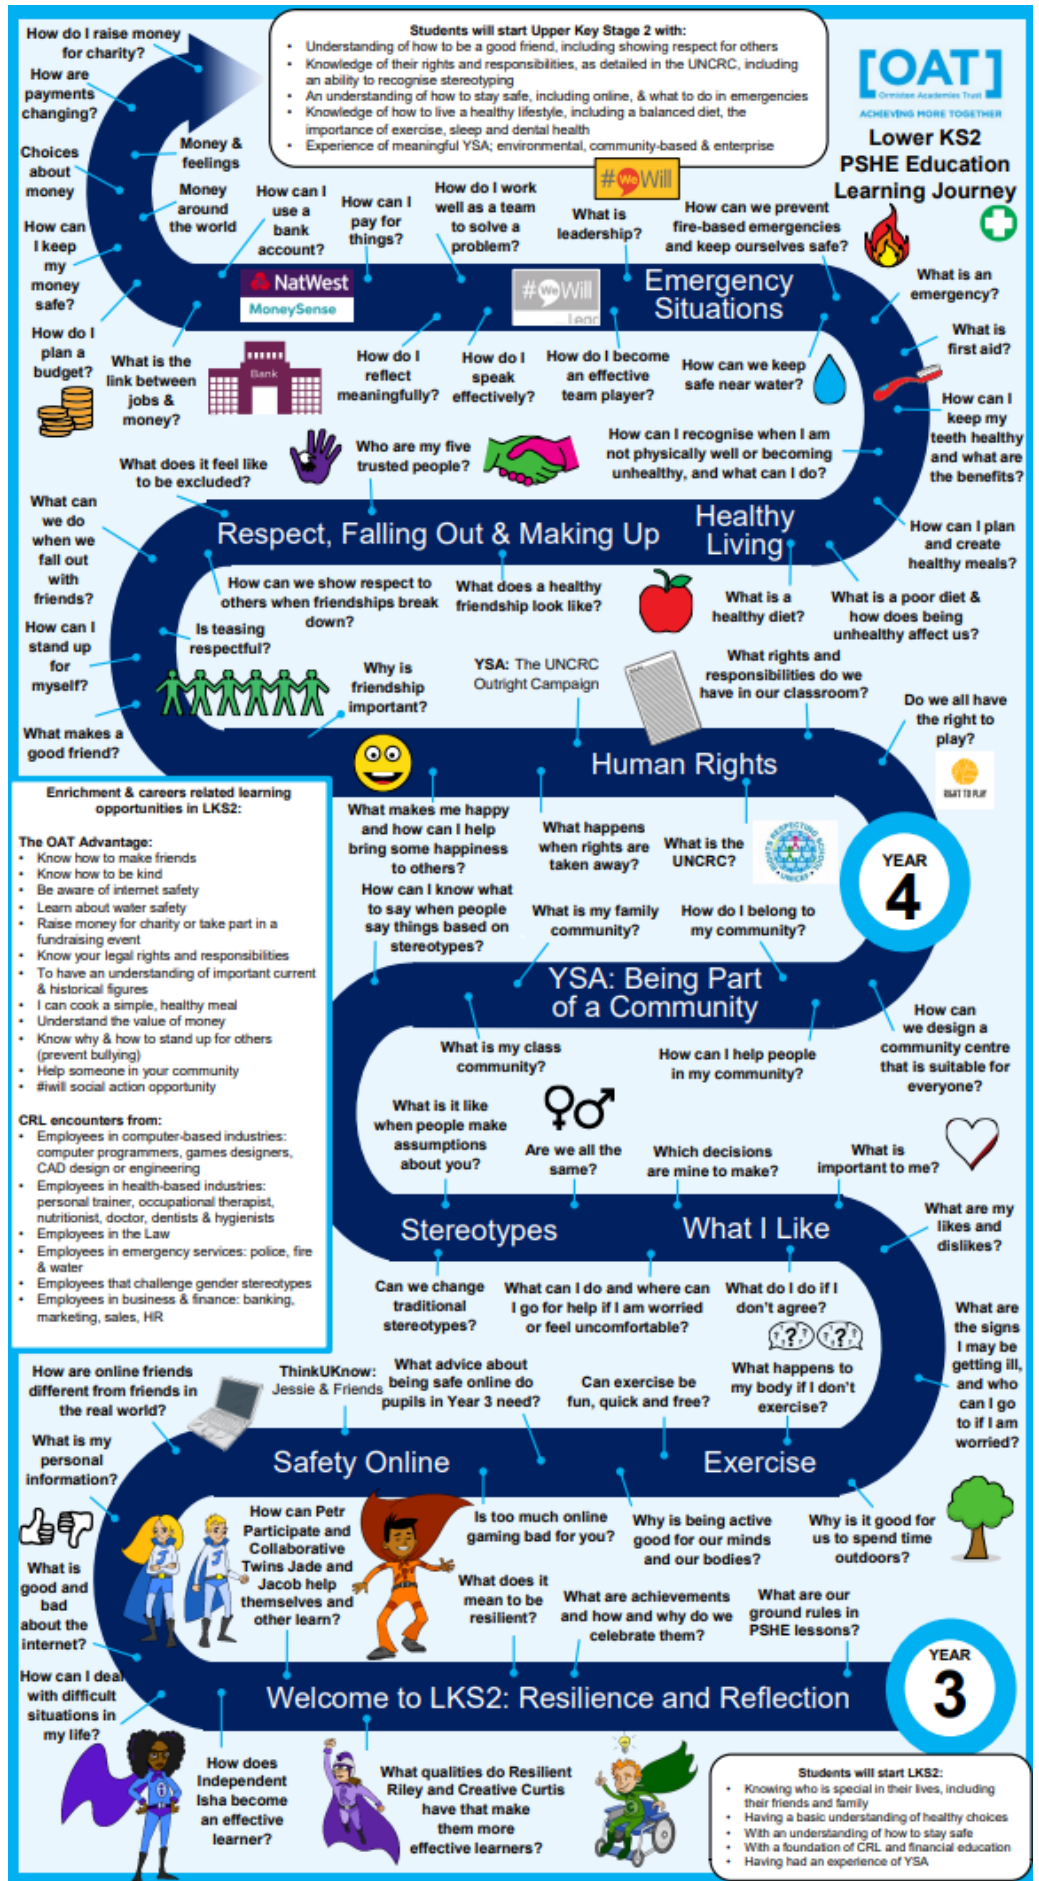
Students will start Upper Key Stage 2 with:
- Understanding of how to be a good friend, including showing respect for others
- Knowledge of their rights and responsibilities, as detailed in the UNCRC, including an ability to recognise stereotyping
- An understanding of how to stay safe, including online, & what to do in emergencies
- Knowledge of how to live a healthy lifestyle, including a balanced diet, the importance of exercise, sleep and dental health
- Experience of meaningful YSA; environmental, community-based & enterprise

[OAT]
Ormiston Academies Trust
ACHIEVING MORE TOGETHER

Lower KS2 PSHE Education Learning Journey

How do I raise money for charity?
How are payments changing?
Choices about money
Money & feelings
Money around the world
How can I keep my money safe?
How can I use a bank account?
How can I pay for things?
How do I work well as a team to solve a problem?
#WeWill
What is leadership?
How can we prevent fire-based emergencies and keep ourselves safe?
What is an emergency?
NatWest MoneySense
#WeWill
Emergency Situations
What is first aid?
How do I plan a budget?
What is the link between jobs & money?
Bank
How do I reflect meaningfully?
How do I speak effectively?
How do I become an effective team player?
How can we keep safe near water?
How can I keep my teeth healthy and what are the benefits?
What does it feel like to be excluded?
Who are my five trusted people?
How can I recognise when I am not physically well or becoming unhealthy, and what can I do?
What can we do when we fall out with friends?
Respect, Falling Out & Making Up
Healthy Living
How can I plan and create healthy meals?
How can we show respect to others when friendships break down?
What does a healthy friendship look like?
What is a healthy diet?
What is a poor diet & how does being unhealthy affect us?
How can I stand up for myself?
Is teasing respectful?
Why is friendship important?
YSA: The UNCRC Outright Campaign
What rights and responsibilities do we have in our classroom?
Do we all have the right to play?
What makes a good friend?
Human Rights

Enrichment & careers related learning opportunities in LKS2:
The OAT Advantage:
- Know how to make friends
- Know how to be kind
- Be aware of internet safety
- Learn about water safety
- Raise money for charity or take part in a fundraising event
- Know your legal rights and responsibilities
- To have an understanding of important current & historical figures
- I can cook a simple, healthy meal
- Understand the value of money
- Know why & how to stand up for others (prevent bullying)
- Help someone in your community
- #iwill social action opportunity
CRL encounters from:
- Employees in computer-based industries: computer programmers, games designers, CAD design or engineering
- Employees in health-based industries: personal trainer, occupational therapist, nutritionist, doctor, dentists & hygienists
- Employees in the Law
- Employees in emergency services: police, fire & water
- Employees that challenge gender stereotypes
- Employees in business & finance: banking, marketing, sales, HR

What makes me happy and how can I help bring some happiness to others?
What happens when rights are taken away?
What is the UNCRC?
YEAR 4
How can I know what to say when people say things based on stereotypes?
What is my family community?
How do I belong to my community?
YSA: Being Part of a Community
How can we design a community centre that is suitable for everyone?
What is my class community?
How can I help people in my community?
What is it like when people make assumptions about you?
Are we all the same?
Which decisions are mine to make?
What is important to me?
Stereotypes
What I Like
What are my likes and dislikes?
Can we change traditional stereotypes?
What can I do and where can I go for help if I am worried or feel uncomfortable?
What do I do if I don't agree?
What are the signs I may be getting ill, and who can I go to if I am worried?
How are online friends different from friends in the real world?
ThinkUKnow: Jessie & Friends
What advice about being safe online do pupils in Year 3 need?
Can exercise be fun, quick and free?
What happens to my body if I don't exercise?
What is my personal information?
Safety Online
Exercise
How can Petr Participate and Collaborative Twins Jade and Jacob help themselves and other learn?
Is too much online gaming bad for you?
Why is being active good for our minds and our bodies?
Why is it good for us to spend time outdoors?
What is good and bad about the internet?
What does it mean to be resilient?
What are achievements and how and why do we celebrate them?
What are our ground rules in PSHE lessons?
YEAR 3
How can I deal with difficult situations in my life?
Welcome to LKS2: Resilience and Reflection
How does Independent Isha become an effective learner?
What qualities do Resilient Riley and Creative Curtis have that make them more effective learners?

Students will start LKS2:
- Knowing who is special in their lives, including their friends and family
- Having a basic understanding of healthy choices
- With an understanding of how to stay safe
- With a foundation of CRL and financial education
- Having had an experience of YSA